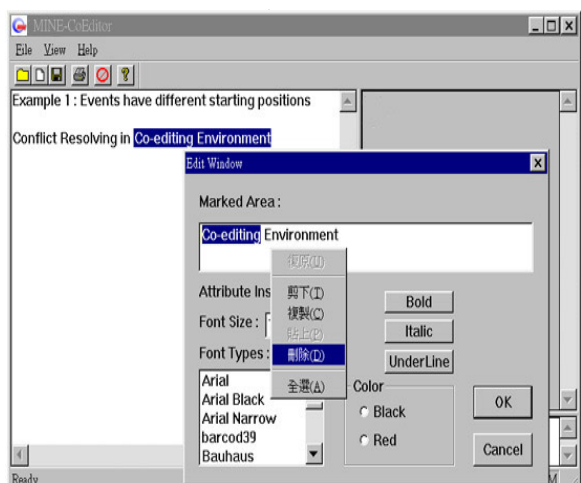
MINE-CoEditor
File View Help

Example 1 : Events have different starting positions

Conflict Resolving in Co-editing Environment

Edit Window

Marked Area :

Co-editing Environment

復原(U)
剪下(T)
複製(C)
貼上(P)
刪除(D)
全選(A)

Attribute Ins

Font Size :

Font Types :

Arial
Arial Black
Arial Narrow
barcod39
Bauhaus

Bold
Italic
UnderLine

Color
Black
Red

OK
Cancel

Ready